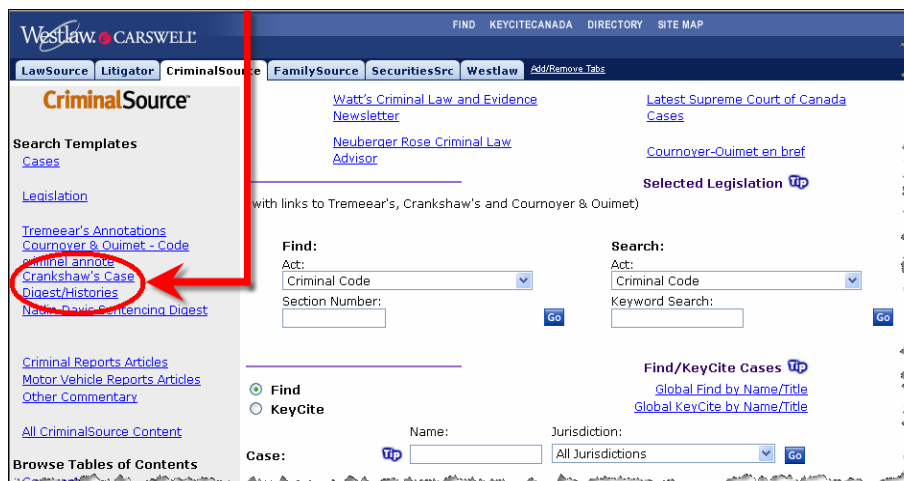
Westlaw. CARSWELL

FIND KEYCITECANADA DIRECTORY SITE MAP

LawSource | Litigator | CriminalSource | FamilySource | SecuritiesSrc | Westlaw | Add/Remove Tabs

CriminalSource

Search Templates
Cases

Legislation

Tremeear's Annotations
Cournoyer & Ouimet - Code criminel annoté
Crankshaw's Case Digest/Histories
Nadin-Davis Sentencing Digest

Criminal Reports Articles
Motor Vehicle Reports Articles
Other Commentary

All CriminalSource Content

Browse Tables of Contents

Watt's Criminal Law and Evidence Newsletter

Neuberger Rose Criminal Law Advisor

Latest Supreme Court of Canada Cases

Cournoyer-Ouimet en bref

Selected Legislation Tip

(with links to Tremeear's, Crankshaw's and Cournoyer & Ouimet)

Find:
Act:
Criminal Code
Section Number:
Go

Search:
Act:
Criminal Code
Keyword Search:
Go

Find/KeyCite Cases Tip

Find
KeyCite

Global Find by Name/Title
Global KeyCite by Name/Title

Case: Tip
Name:
Jurisdiction:
All Jurisdictions
Go